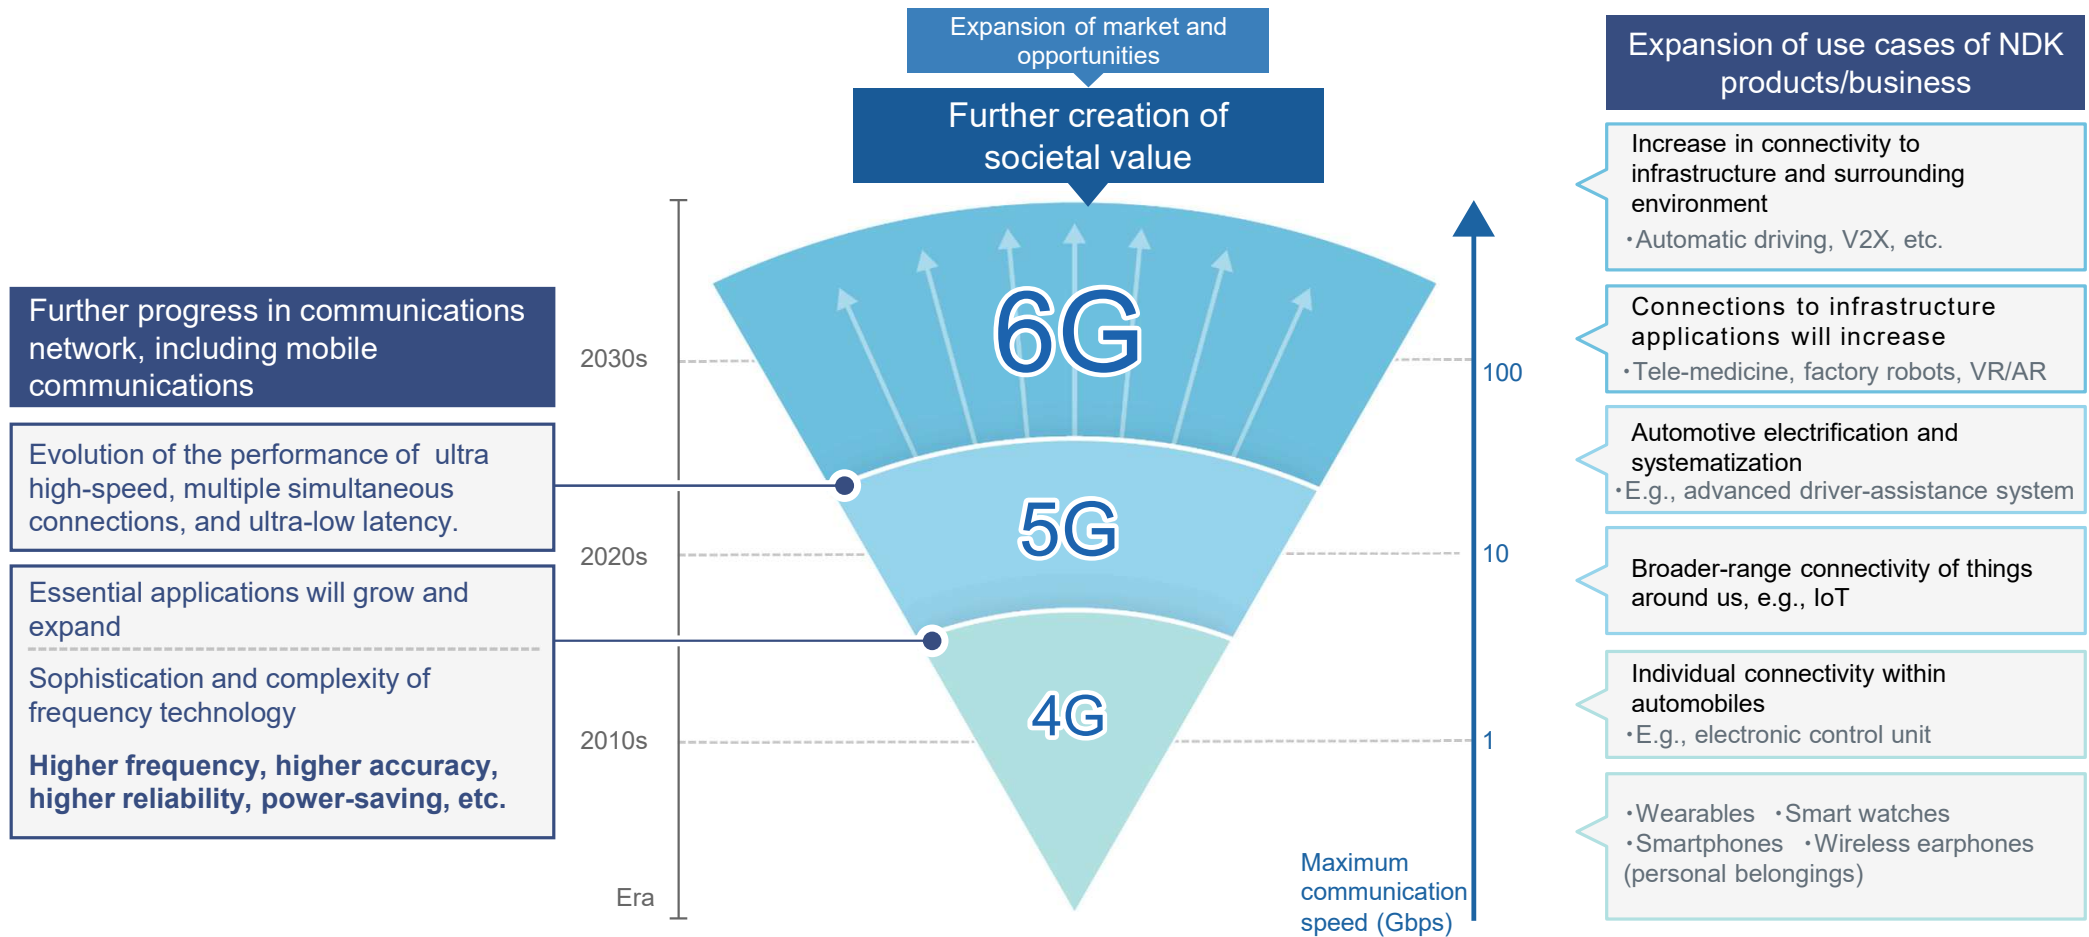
Expansion of market and opportunities

Further creation of societal value

Further progress in communications network, including mobile communications

Evolution of the performance of ultra high-speed, multiple simultaneous connections, and ultra-low latency.

Essential applications will grow and expand

Sophistication and complexity of frequency technology

Higher frequency, higher accuracy, higher reliability, power-saving, etc.

2030s

2020s

2010s

Era

6G

5G

4G

100

10

1

Maximum communication speed (Gbps)

Expansion of use cases of NDK products/business

Increase in connectivity to infrastructure and surrounding environment
・Automatic driving, V2X, etc.

Connections to infrastructure applications will increase
・Tele-medicine, factory robots, VR/AR

Automotive electrification and systematization
・E.g., advanced driver-assistance system

Broader-range connectivity of things around us, e.g., IoT

Individual connectivity within automobiles
・E.g., electronic control unit

・Wearables ・Smart watches
・Smartphones ・Wireless earphones
(personal belongings)